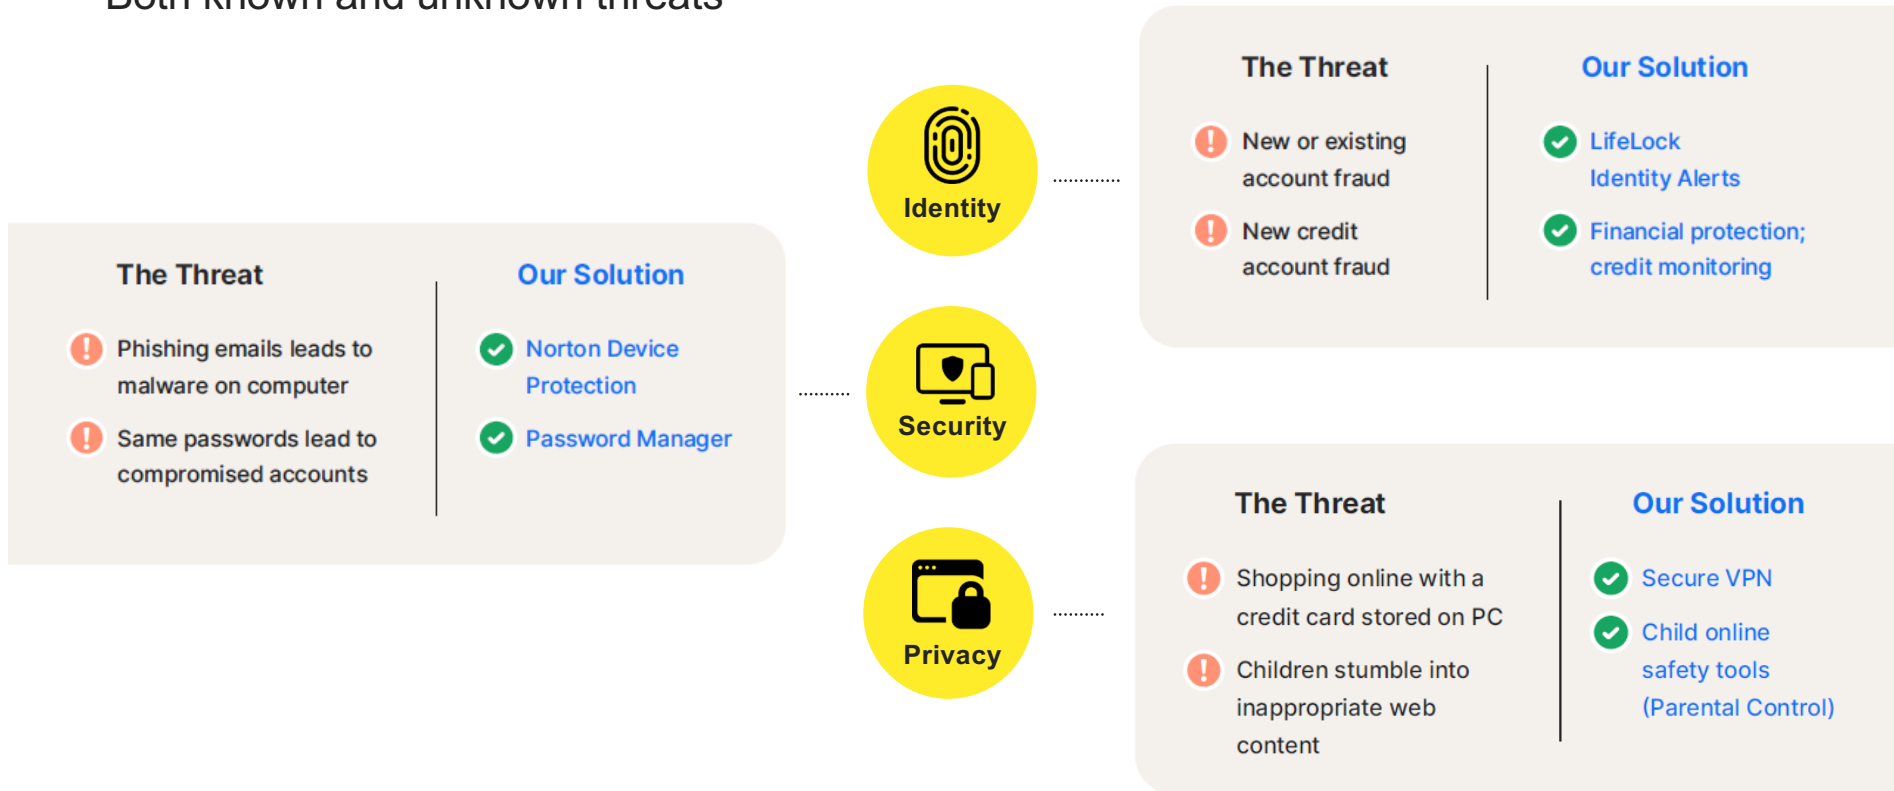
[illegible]

Identity

The Threat

New or existing account fraud

New credit account fraud

Our Solution

LifeLock Identity Alerts

Financial protection; credit monitoring

The Threat

Phishing emails leads to malware on computer

Same passwords lead to compromised accounts

Our Solution

Norton Device Protection

Password Manager

Security

Privacy

The Threat

Shopping online with a credit card stored on PC

Children stumble into inappropriate web content

Our Solution

Secure VPN

Child online safety tools (Parental Control)